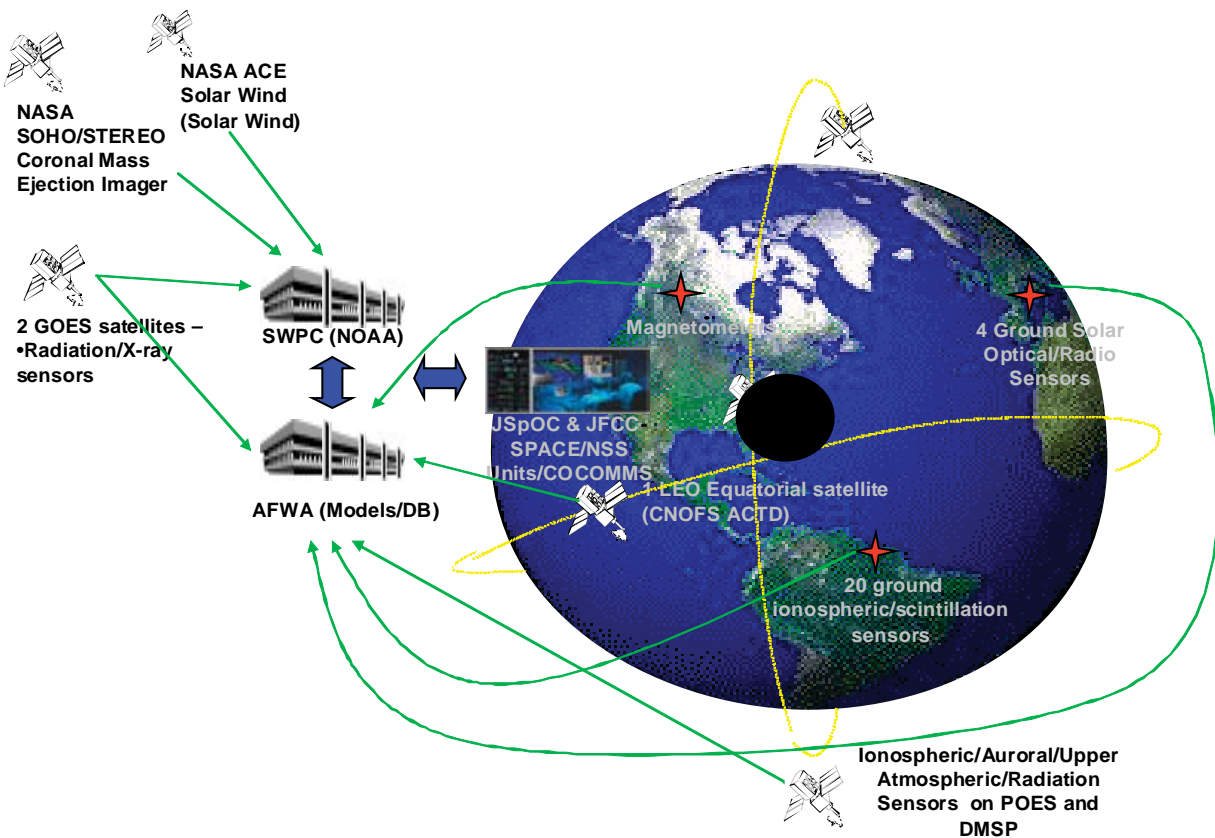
NASA SOHO/STEREO Coronal Mass Ejection Imager

NASA ACE Solar Wind (Solar Wind)

2 GOES satellites – •Radiation/X-ray sensors

SWPC (NOAA)

AFWA (Models/DB)

USpOC & JFCC SPACE/NSS Units/COCOMMS

Magnetometers

4 Ground Solar Optical/Radio Sensors

1 LEO Equatorial satellite (CNOFS ACTD)

20 ground ionospheric/scintillation sensors

Ionospheric/Auroral/Upper Atmospheric/Radiation Sensors on POES and DMSP